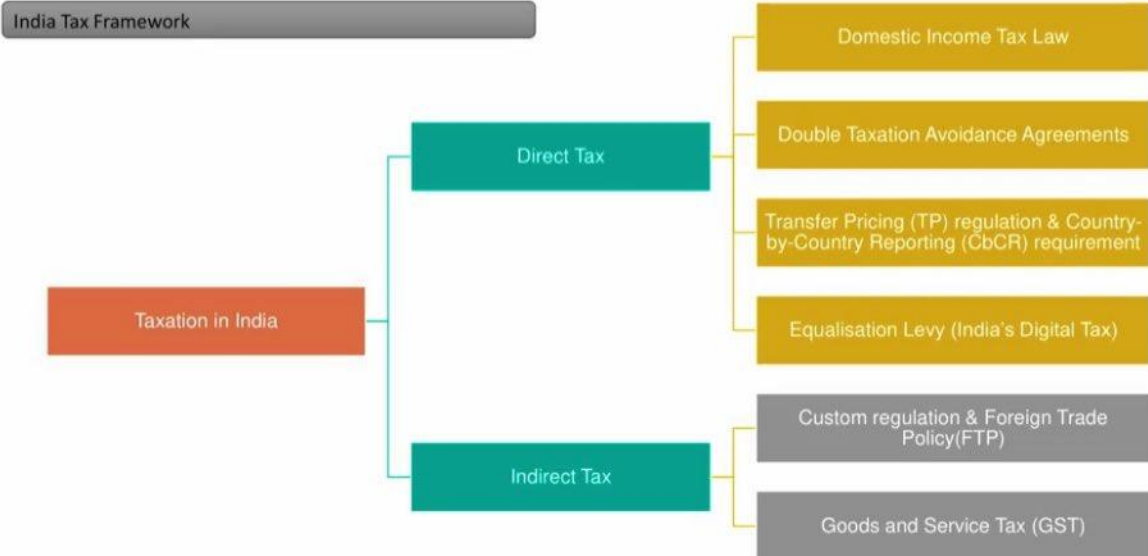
India Tax Framework

Taxation in India

Direct Tax

Domestic Income Tax Law

Double Taxation Avoidance Agreements

Transfer Pricing (TP) regulation & Country-by-Country Reporting (CbCR) requirement

Equalisation Levy (India's Digital Tax)

Indirect Tax

Custom regulation & Foreign Trade Policy(FTP)

Goods and Service Tax (GST)